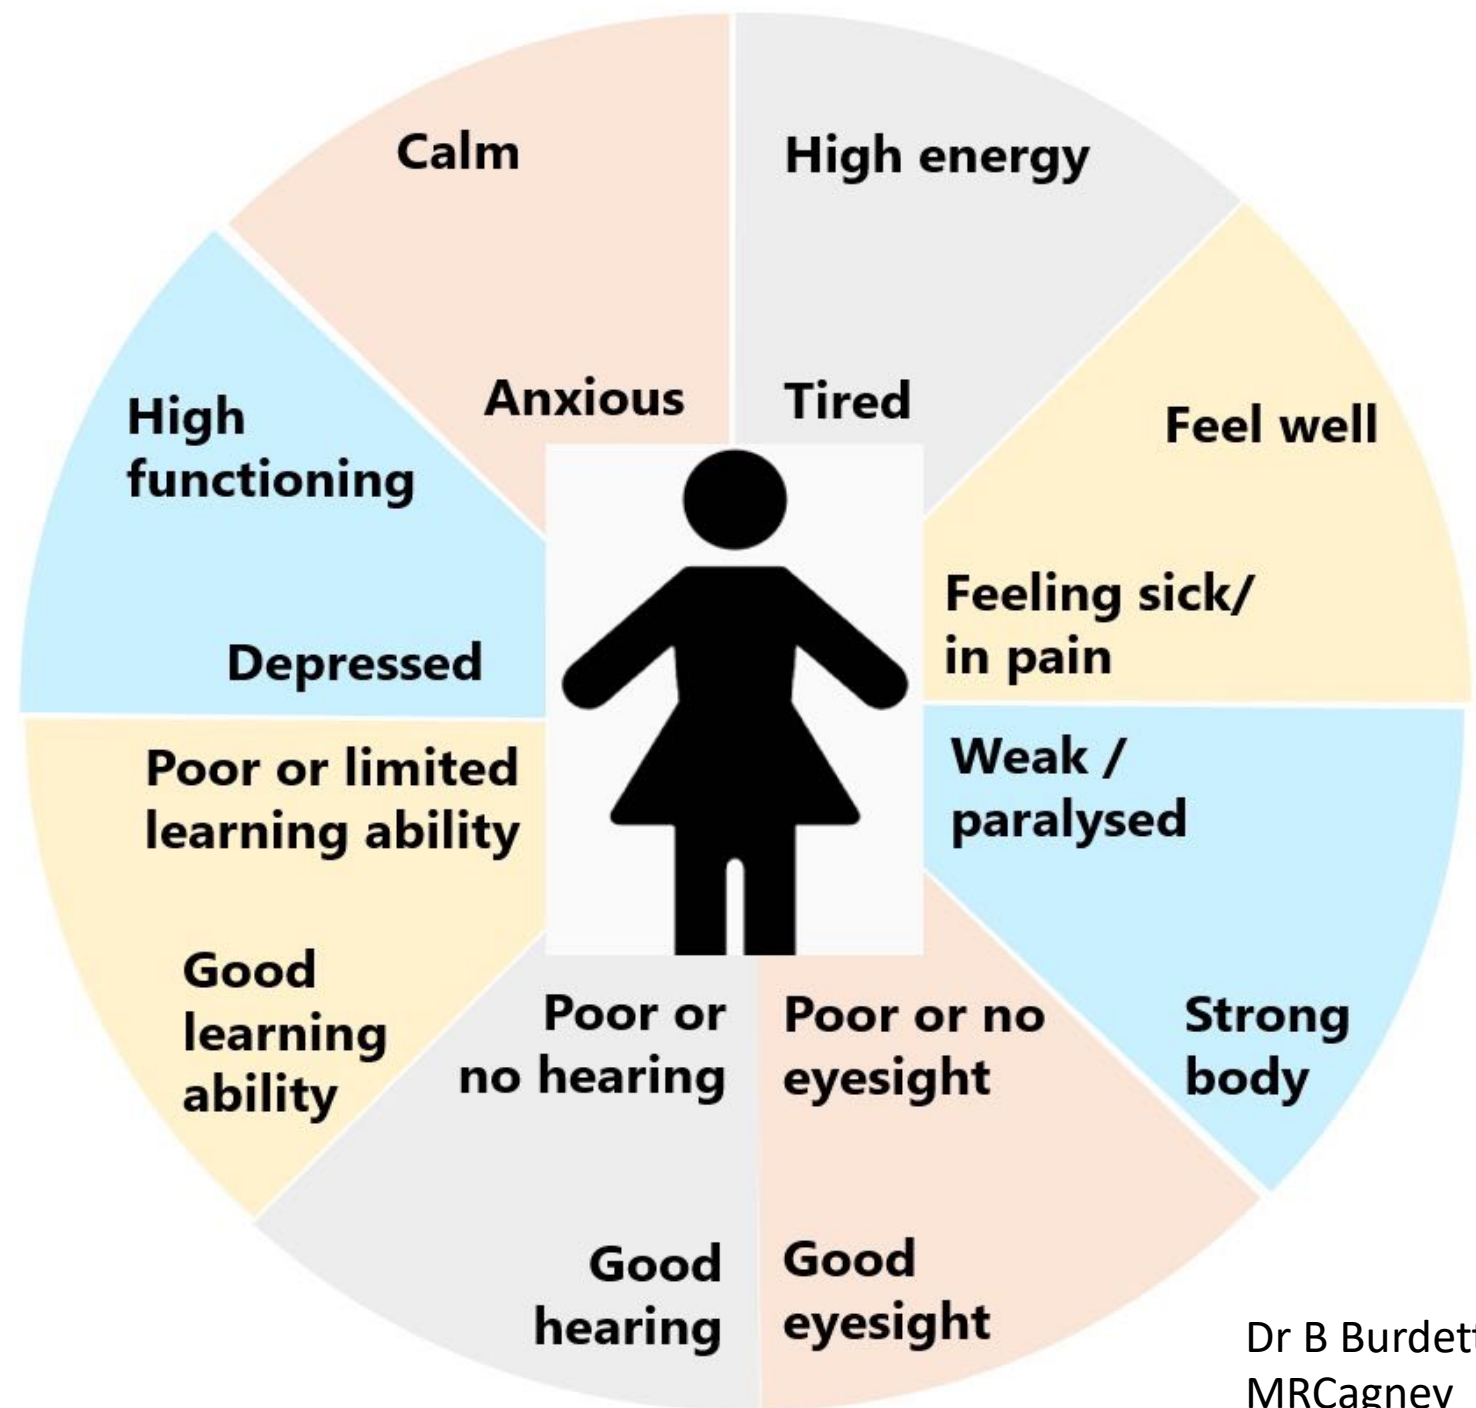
Calm

Anxious

High energy

Tired

Feel well

Feeling sick/ in pain

High functioning

Depressed

Poor or limited learning ability

Good learning ability

Weak / paralysed

Strong body

Poor or no hearing

Good hearing

Poor or no eyesight

Good eyesight

Dr B Burdet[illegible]
MRCagney